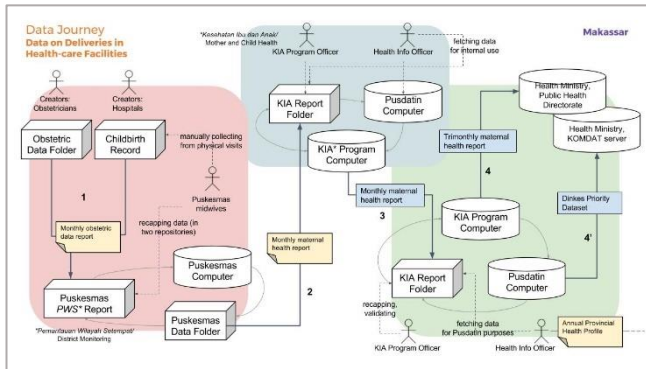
Data Journey
Data on Deliveries in Health-care Facilities

Makassar

*Kesehatan Ibu dan Anak/ Mother and Child Health

KIA Program Officer

Health Info Officer

fetching data for internal use

Creators: Obstetricians

Creators: Hospitals

Obstetric Data Folder

Childbirth Record

manually collecting from physical visits

KIA Report Folder

Pusdatin Computer

KIA* Program Computer

Health Ministry, Public Health Directorate

Health Ministry, KOMDAT server

1

Puskesmas midwives

Monthly obstetric data report

recapping data (in two repositories)

Trimonthly maternal health report

4

Monthly maternal health report

3

Dinkes Priority Dataset

KIA Program Computer

4'

Monthly maternal health report

Puskesmas Computer

Puskesmas PWS* Report

2

Puskesmas Data Folder

KIA Report Folder

Pusdatin Computer

recapping, validating

fetching data for Pusdatin purposes

Annual Provincial Health Profile

*Pemantauan Wilayah Setempat/ District Monitoring

KIA Program Officer

Health Info Officer